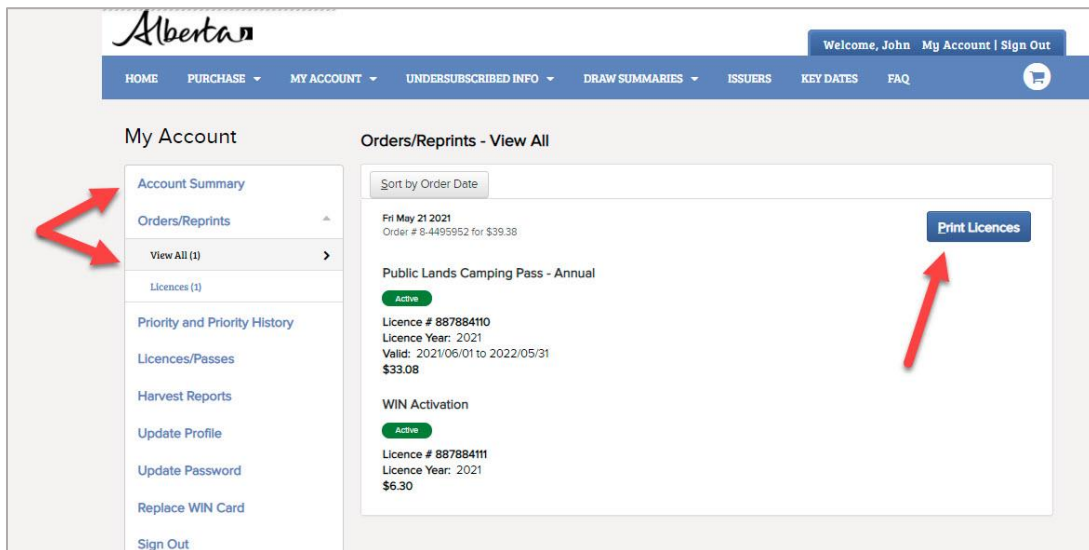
Alberta

Welcome, John My Account | Sign Out

HOME PURCHASE MY ACCOUNT UNDERSUBSCRIBED INFO DRAW SUMMARIES ISSUERS KEY DATES FAQ

My Account

Account Summary

Orders/Reprints

View All (1)

Licences (1)

Priority and Priority History

Licences/Passes

Harvest Reports

Update Profile

Update Password

Replace WIN Card

Sign Out

Orders/Reprints - View All

Sort by Order Date

Fri May 21 2021
Order # 8-4495952 for $39.38

Print Licences

Public Lands Camping Pass - Annual

Active

Licence # 887884110
Licence Year: 2021
Valid: 2021/06/01 to 2022/05/31
$33.08

WIN Activation

Active

Licence # 887884111
Licence Year: 2021
$6.30